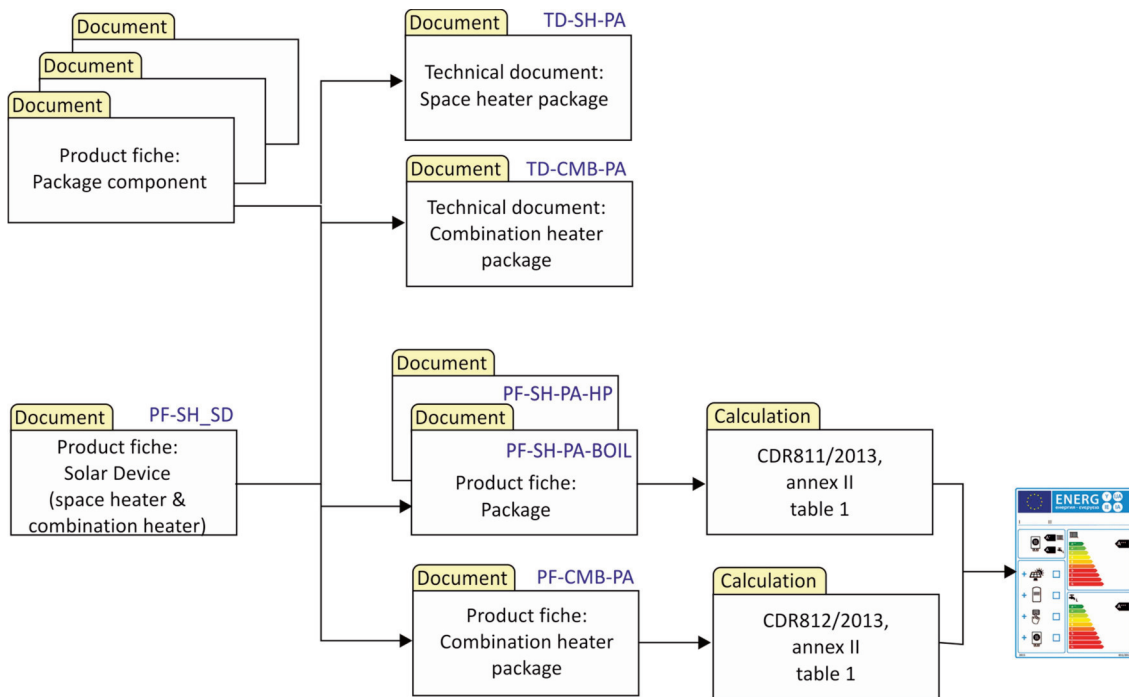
Document

Document

Document

Product fiche:
Package component

Document TD-SH-PA

Technical document:
Space heater package

Document TD-CMB-PA

Technical document:
Combination heater package

Document PF-SH_SD

Product fiche:
Solar Device
(space heater &
combination heater)

Document

PF-SH-PA-HP

Document PF-SH-PA-BOIL

Product fiche:
Package

Calculation

CDR811/2013,
annex II
table 1

Document PF-CMB-PA

Product fiche:
Combination heater
package

Calculation

CDR812/2013,
annex II
table 1

ENERG